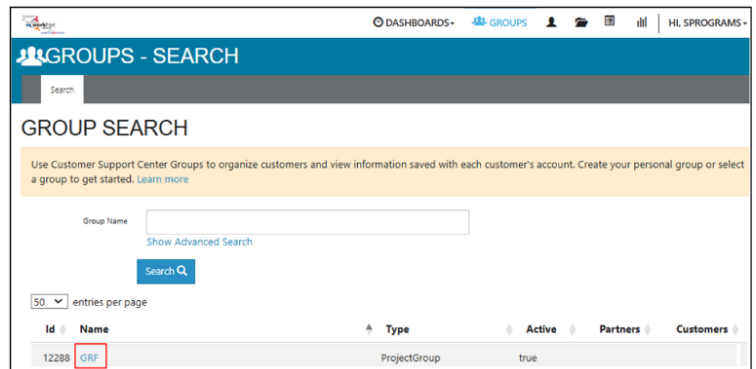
DASHBOARDS GROUPS HI, SPROGRAMS

GROUPS - SEARCH

Search

GROUP SEARCH

Use Customer Support Center Groups to organize customers and view information saved with each customer's account. Create your personal group or select a group to get started. Learn more

Group Name

Show Advanced Search

Search

50 entries per page

| Id | Name | Type | Active | Partners | Customers |
|---|---|---|---|---|---|
| 12288 | GRF | ProjectGroup | true | | |